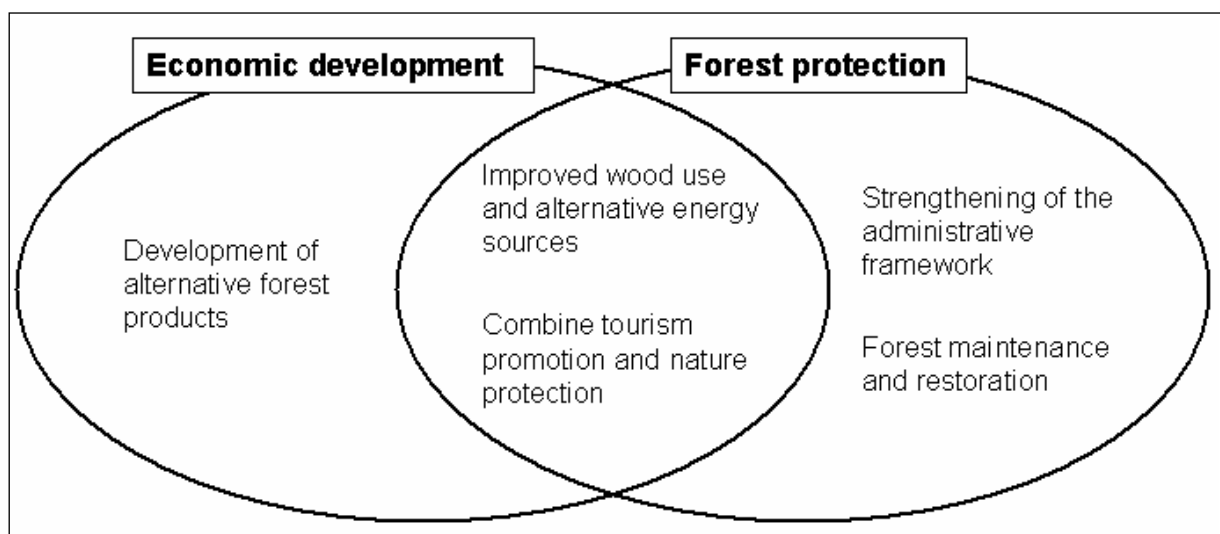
Economic development

Forest protection

Development of alternative forest products

Improved wood use and alternative energy sources

Combine tourism promotion and nature protection

Strengthening of the administrative framework

Forest maintenance and restoration